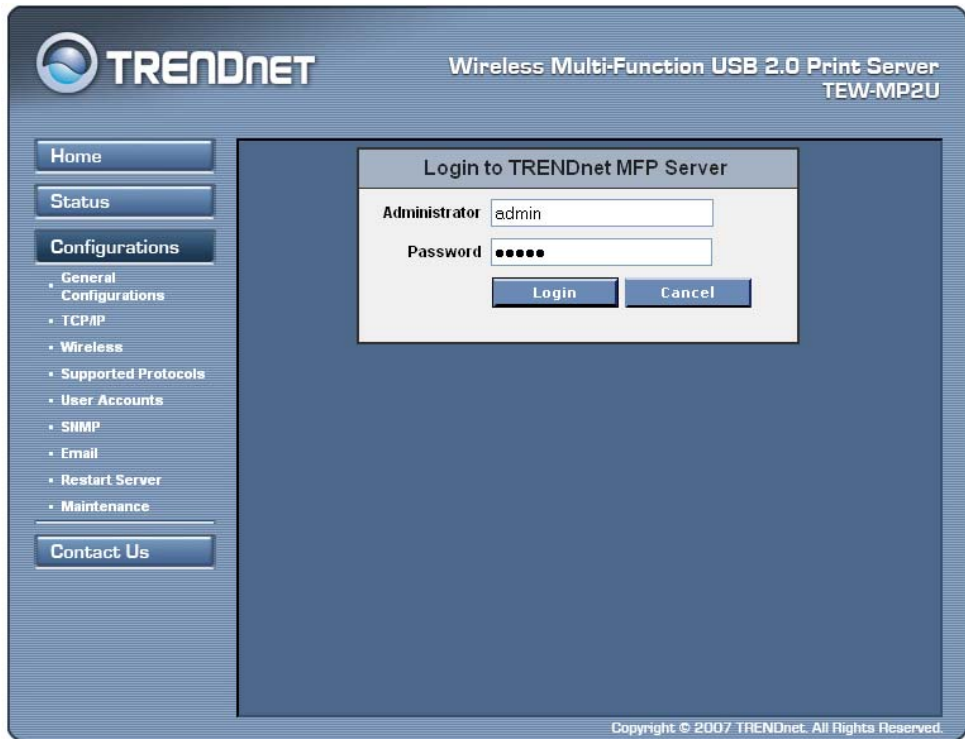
TRENDNET

Wireless Multi-Function USB 2.0 Print Server
TEW-MP2U

Home

Status

Configurations

- General Configurations
- TCP/IP
- Wireless
- Supported Protocols
- User Accounts
- SNMP
- Email
- Restart Server
- Maintenance

Contact Us

Login to TRENDnet MFP Server

Administrator admin

Password ●●●●●

Login

Cancel

Copyright © 2007 TRENDnet. All Rights Reserved.